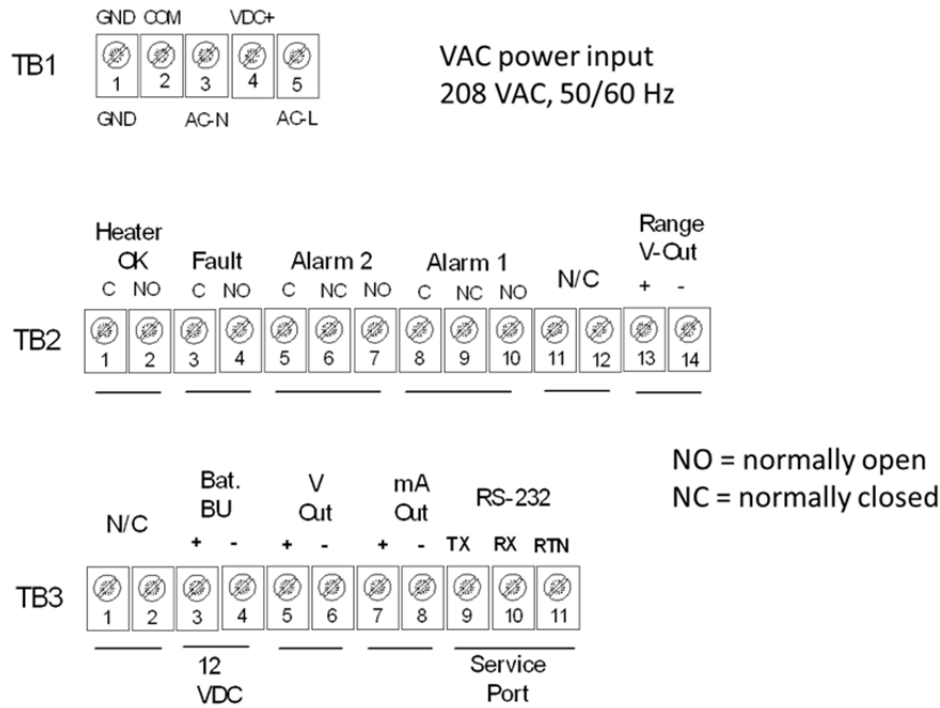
GND COM VDC+

TB1

1 2 3 4 5

GND AC-N AC-L

VAC power input
208 VAC, 50/60 Hz

Heater OK
C NO

Fault
C NO

Alarm 2
C NC NO

Alarm 1
C NC NO

N/C

Range V-Out
+ -

TB2

1 2 3 4 5 6 7 8 9 10 11 12 13 14

NO = normally open
NC = normally closed

N/C

Bat. BU
+ -

V Out
+ -

mA Out
+ -

RS-232
TX RX RTN

TB3

1 2 3 4 5 6 7 8 9 10 11

12 VDC

Service Port